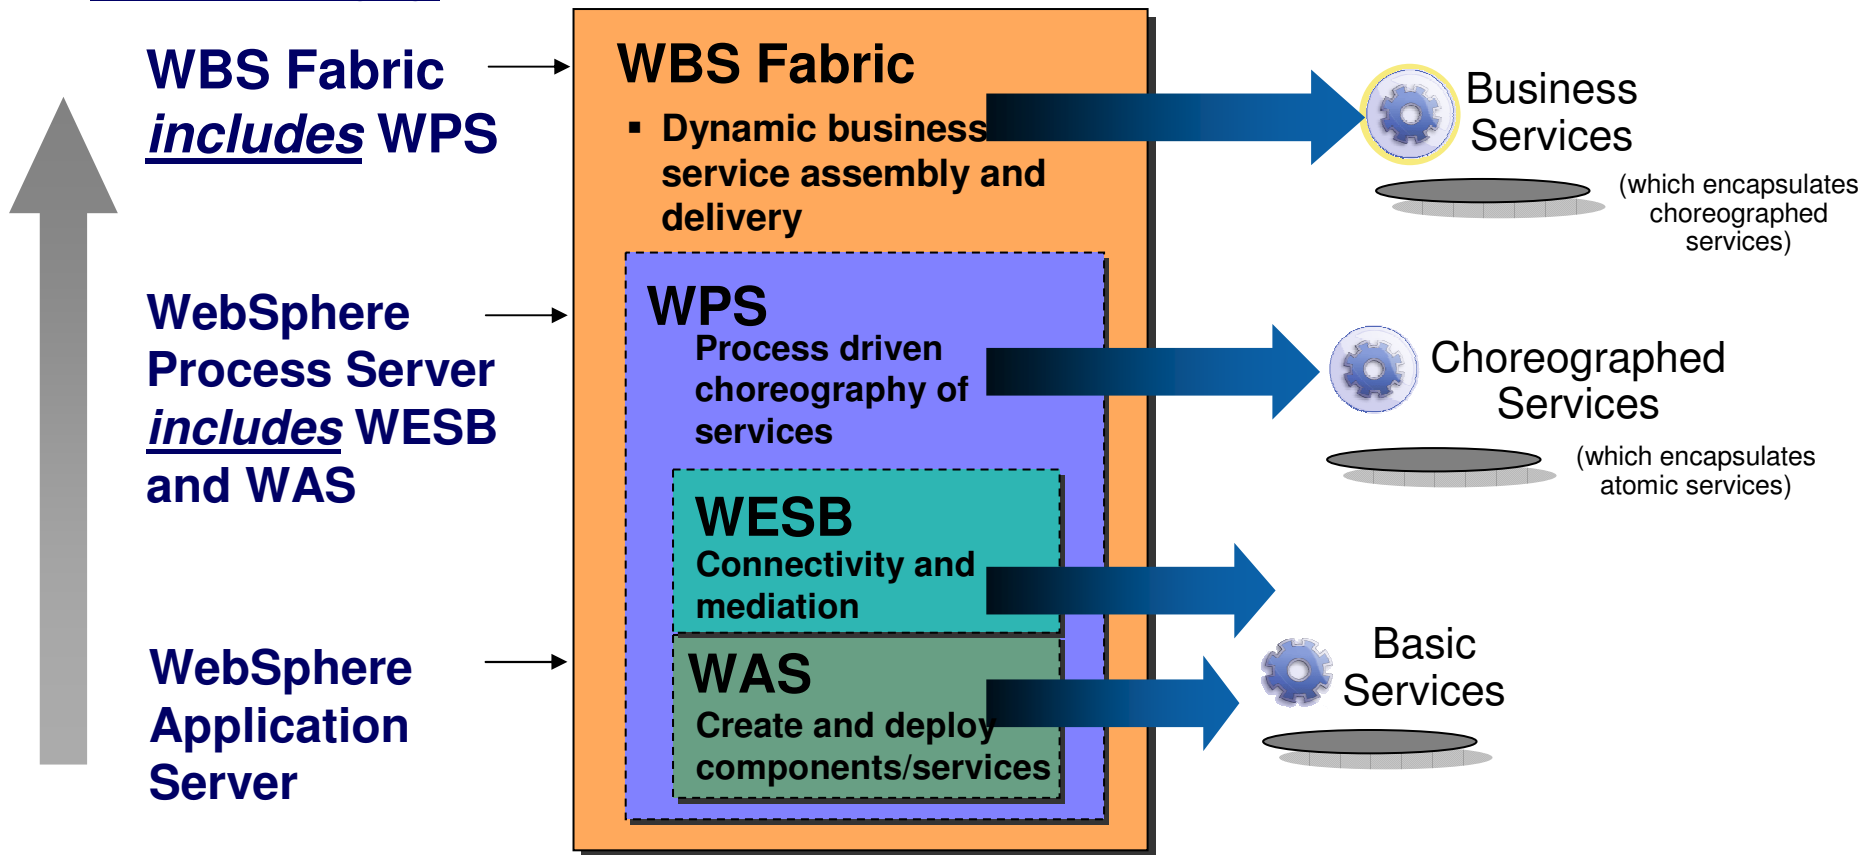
WBS Fabric *includes* WPS

WebSphere Process Server *includes* WESB and WAS

WebSphere Application Server

WBS Fabric

▪ Dynamic business service assembly and delivery

WPS

Process driven choreography of services

WESB

Connectivity and mediation

WAS

Create and deploy components/services

Business Services

(which encapsulates choreographed services)

Choreographed Services

(which encapsulates atomic services)

Basic Services